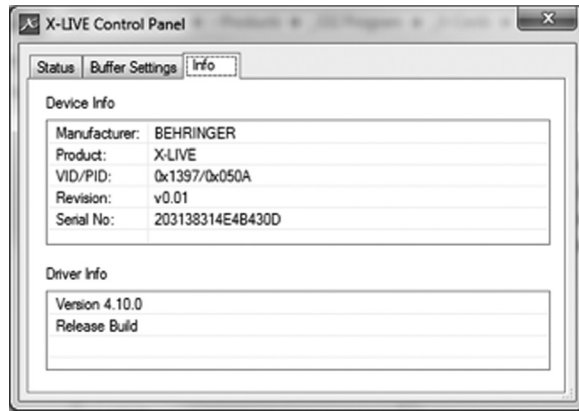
X-LIVE Control Panel

Status | Buffer Settings | Info

Device Info

| | |
|---|---|
| Manufacturer: | BEHRINGER |
| Product: | X-LIVE |
| VID/PID: | 0x1397/0x050A |
| Revision: | v0.01 |
| Serial No: | 203138314E4B430D |

Driver Info

Version 4.10.0
Release Build